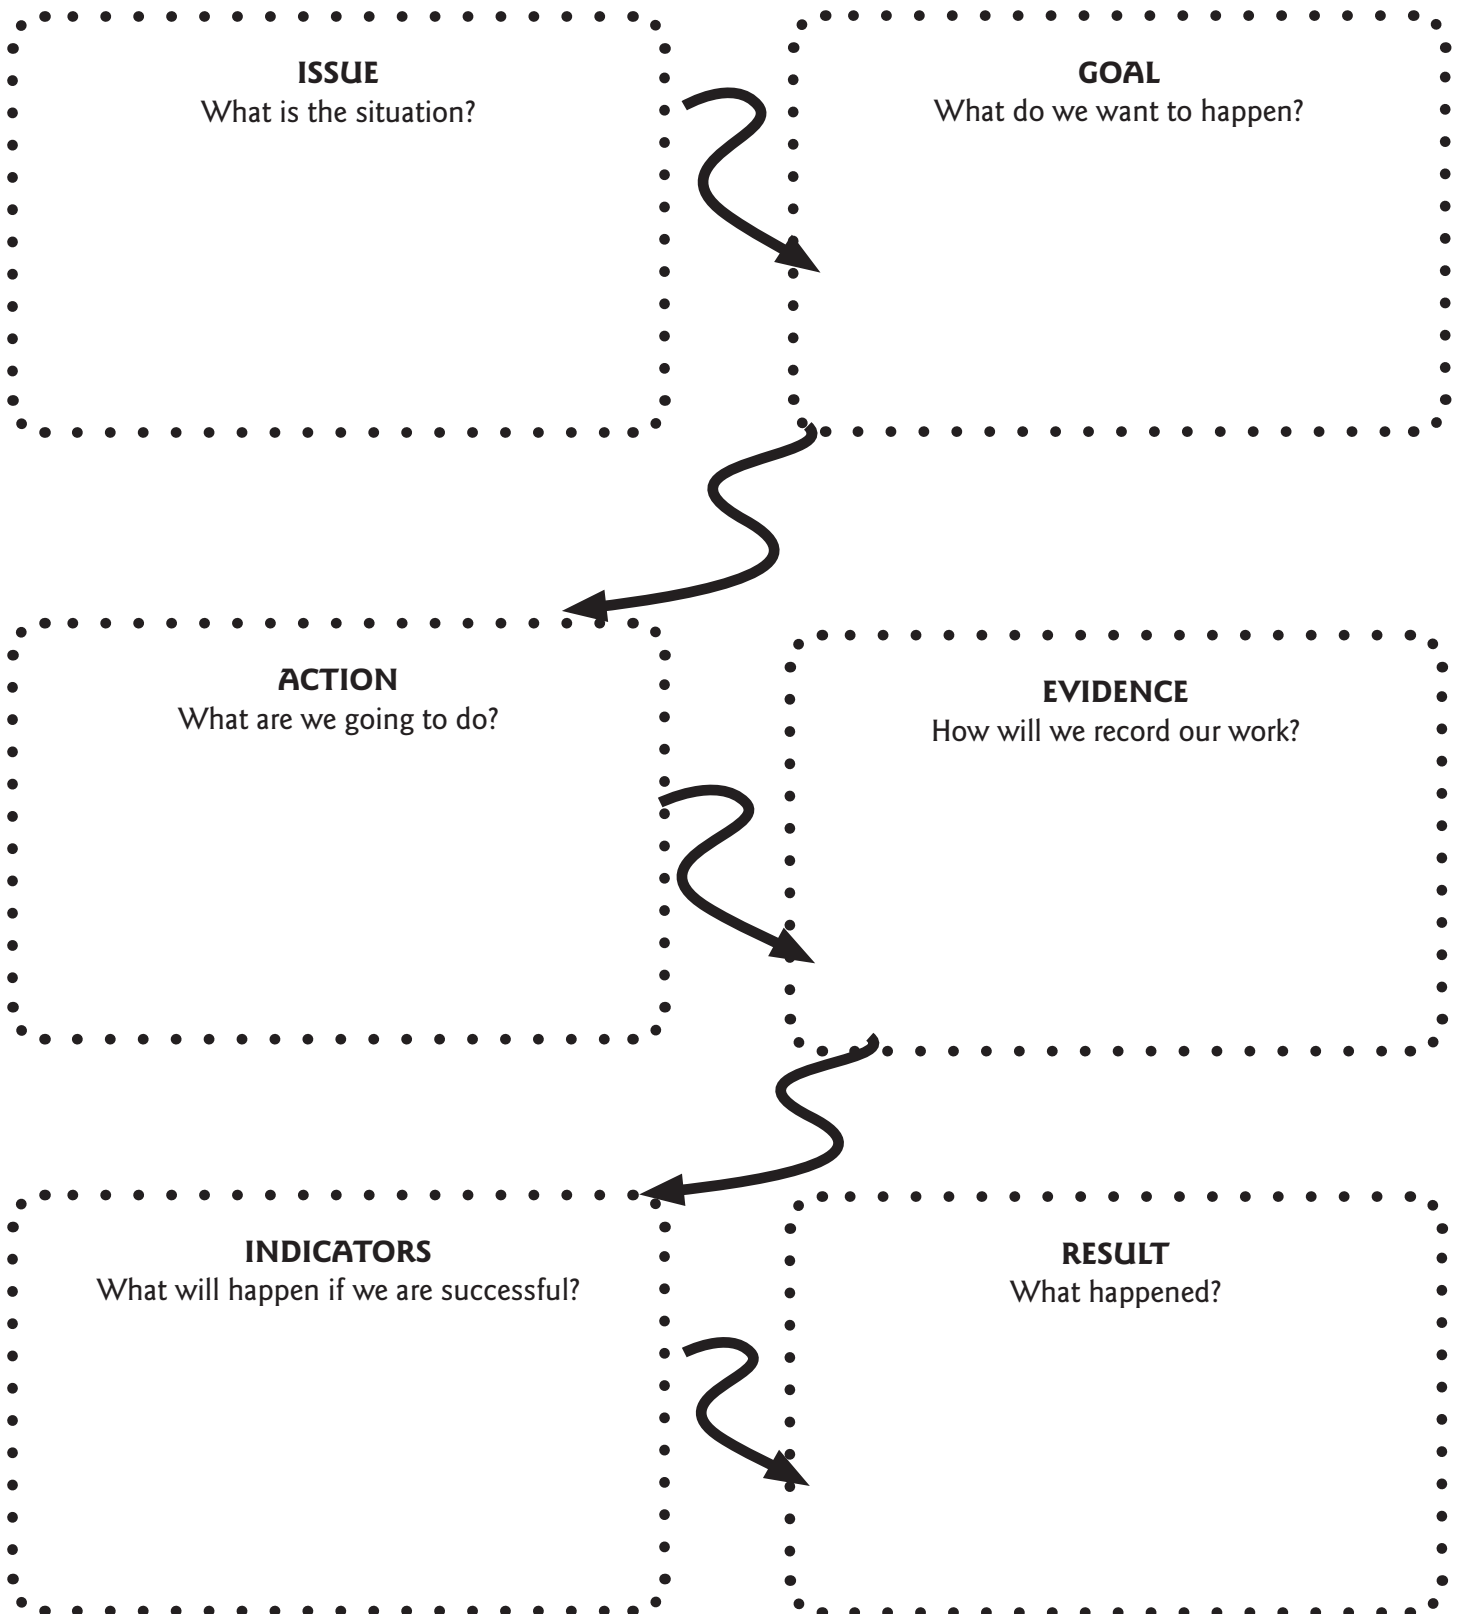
ISSUE
What is the situation?

GOAL
What do we want to happen?

ACTION
What are we going to do?

EVIDENCE
How will we record our work?

INDICATORS
What will happen if we are successful?

RESULT
What happened?